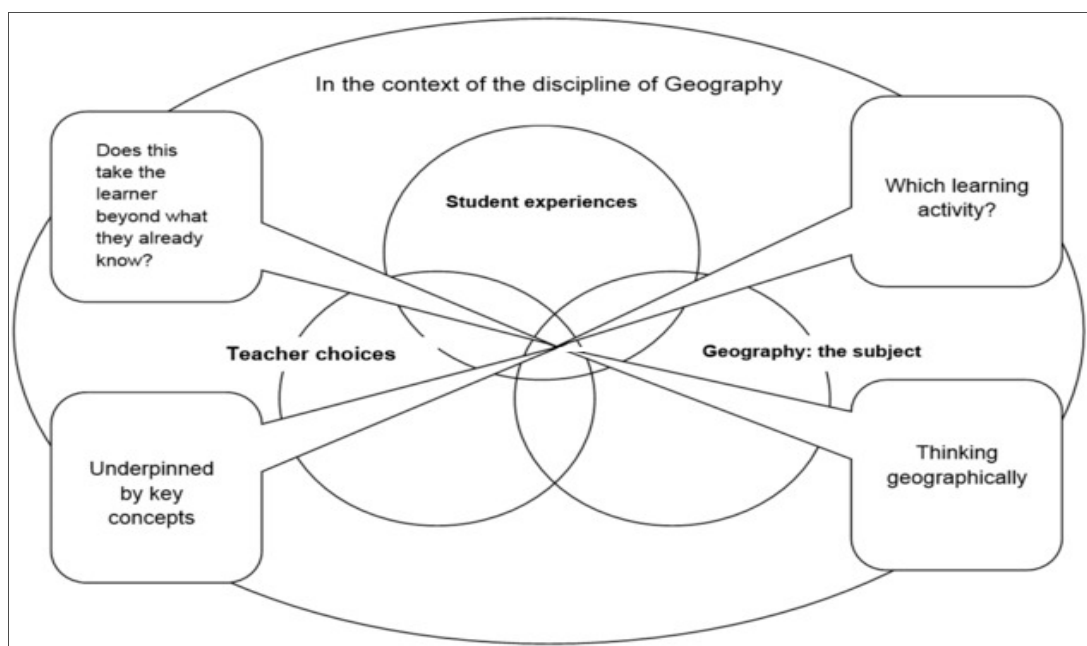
In the context of the discipline of Geography

Does this take the learner beyond what they already know?

Student experiences

Which learning activity?

Teacher choices

Geography: the subject

Underpinned by key concepts

Thinking geographically